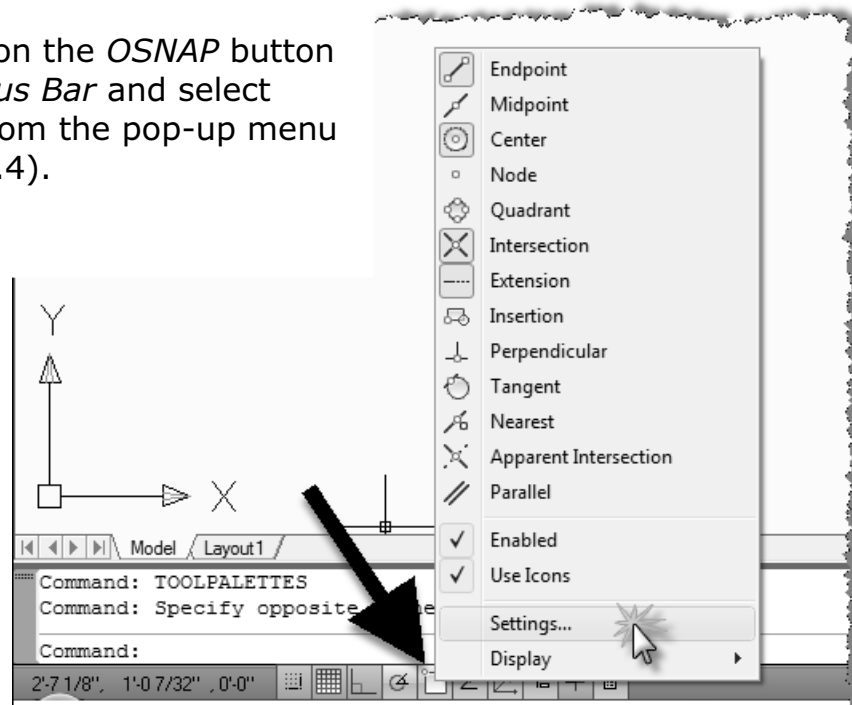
on the *OSNAP* button
us Bar and select
om the pop-up menu
4).

Endpoint
Midpoint
Center
Node
Quadrant
Intersection
Extension
Insertion
Perpendicular
Tangent
Nearest
Apparent Intersection
Parallel
Enabled
Use Icons
Settings...
Display

Y
X
Model Layout1
Command: TOOLPALETTES
Command: Specify opposite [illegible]
Command:
2'-7 1/8", 1'-0 7/32" , 0'-0"